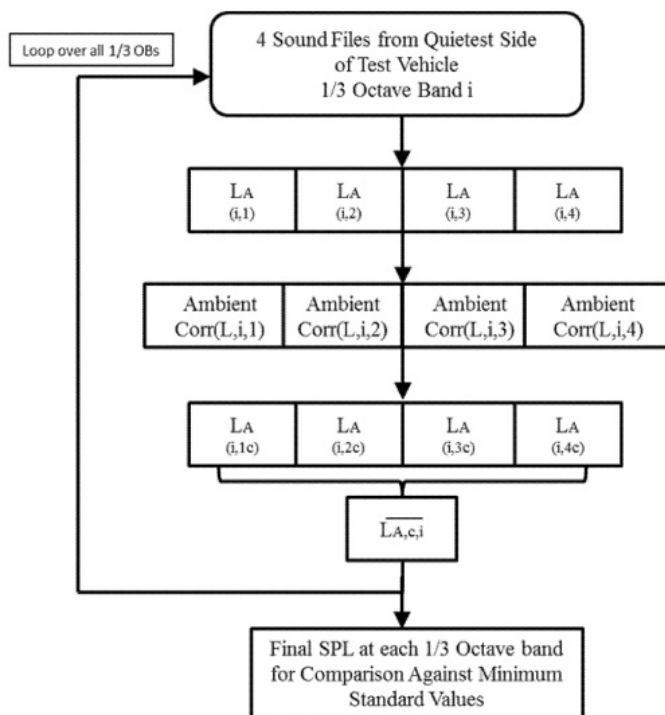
Loop over all 1/3 OBs

4 Sound Files from Quietest Side of Test Vehicle 1/3 Octave Band i

| LA (i,1) | LA (i,2) | LA (i,3) | LA (i,4) |
|---|---|---|---|

| Ambient Corr(L,i,1) | Ambient Corr(L,i,2) | Ambient Corr(L,i,3) | Ambient Corr(L,i,4) |
|---|---|---|---|

| LA (i,1c) | LA (i,2c) | LA (i,3c) | LA (i,4c) |
|---|---|---|---|

$\overline{LA,c,i}$

Final SPL at each 1/3 Octave band for Comparison Against Minimum Standard Values